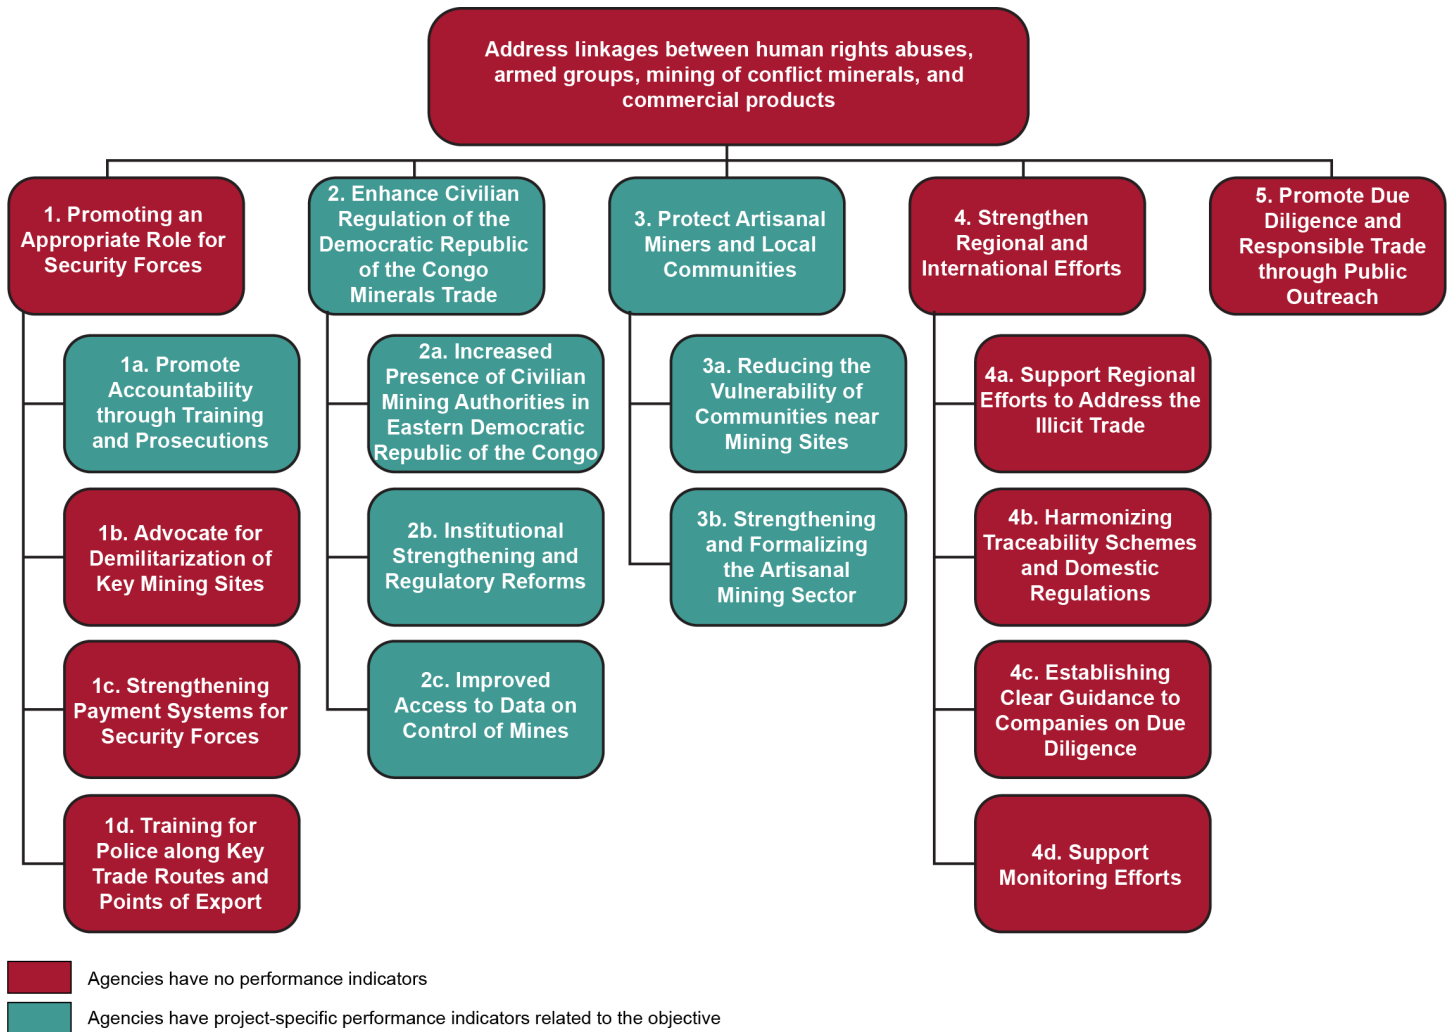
Address linkages between human rights abuses, armed groups, mining of conflict minerals, and commercial products

1. Promoting an Appropriate Role for Security Forces

1a. Promote Accountability through Training and Prosecutions

1b. Advocate for Demilitarization of Key Mining Sites

1c. Strengthening Payment Systems for Security Forces

1d. Training for Police along Key Trade Routes and Points of Export

2. Enhance Civilian Regulation of the Democratic Republic of the Congo Minerals Trade

2a. Increased Presence of Civilian Mining Authorities in Eastern Democratic Republic of the Congo

2b. Institutional Strengthening and Regulatory Reforms

2c. Improved Access to Data on Control of Mines

3. Protect Artisanal Miners and Local Communities

3a. Reducing the Vulnerability of Communities near Mining Sites

3b. Strengthening and Formalizing the Artisanal Mining Sector

4. Strengthen Regional and International Efforts

4a. Support Regional Efforts to Address the Illicit Trade

4b. Harmonizing Traceability Schemes and Domestic Regulations

4c. Establishing Clear Guidance to Companies on Due Diligence

4d. Support Monitoring Efforts

5. Promote Due Diligence and Responsible Trade through Public Outreach

Agencies have no performance indicators

Agencies have project-specific performance indicators related to the objective